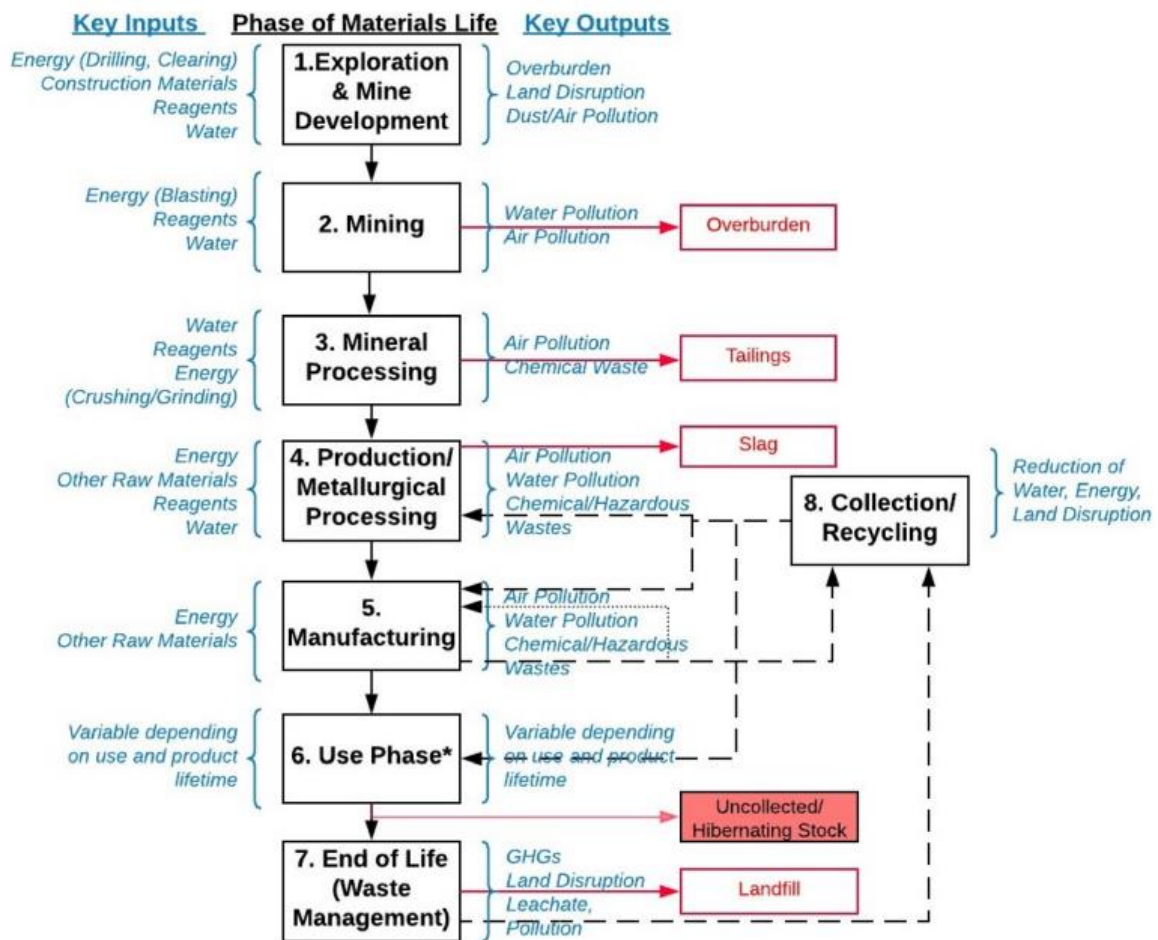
Key Inputs | Phase of Materials Life | Key Outputs

Energy (Drilling, Clearing)
Construction Materials
Reagents
Water

1.Exploration & Mine Development

Overburden
Land Disruption
Dust/Air Pollution

Energy (Blasting)
Reagents
Water

2. Mining

Water Pollution
Air Pollution

Overburden

Water
Reagents
Energy
(Crushing/Grinding)

3. Mineral Processing

Air Pollution
Chemical Waste

Tailings

Energy
Other Raw Materials
Reagents
Water

4. Production/ Metallurgical Processing

Slag

Air Pollution
Water Pollution
Chemical/Hazardous Wastes

8. Collection/ Recycling

Reduction of Water, Energy, Land Disruption

Energy
Other Raw Materials

5. Manufacturing

Air Pollution
Water Pollution
Chemical/Hazardous Wastes

Variable depending on use and product lifetime

6. Use Phase*

Variable depending on use and product lifetime

Uncollected/ Hibernating Stock

7. End of Life (Waste Management)

GHGs
Land Disruption
Leachate, Pollution

Landfill